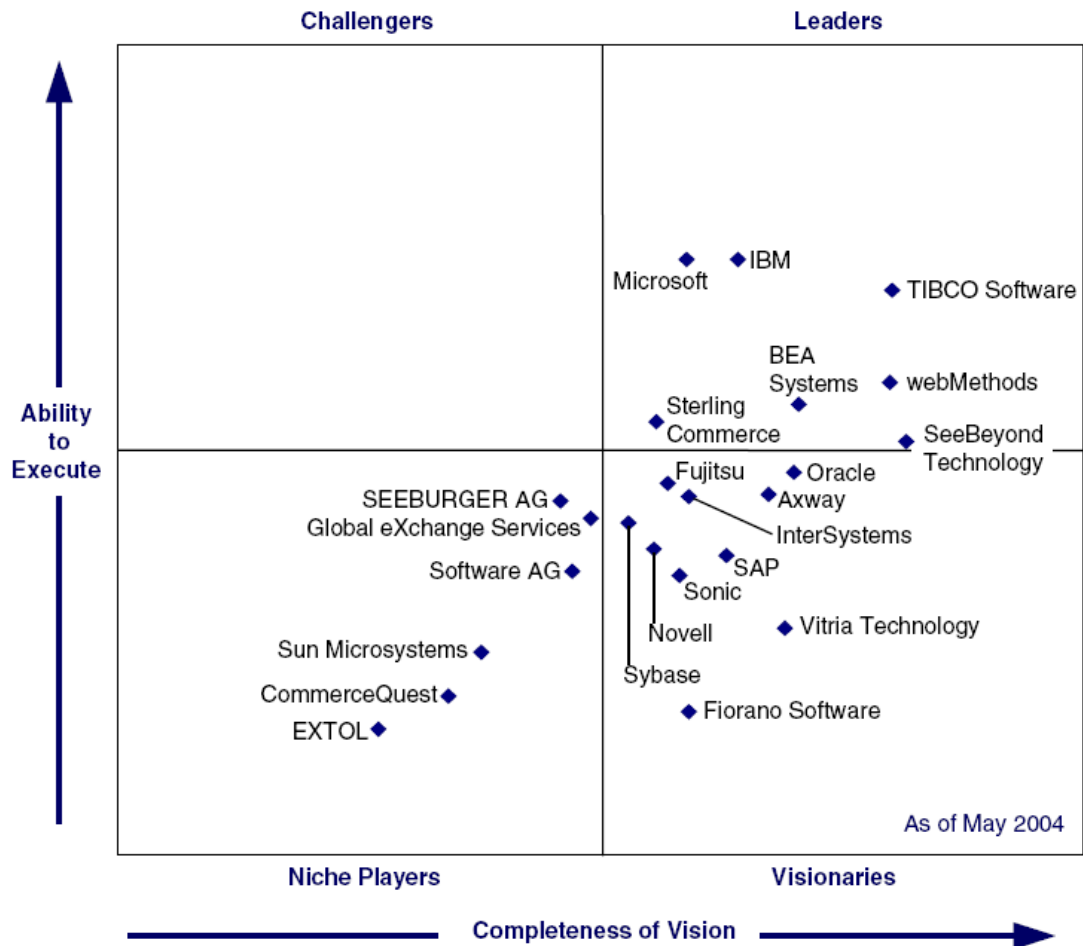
Challengers

Leaders

Microsoft

IBM

TIBCO Software

BEA Systems

webMethods

Sterling Commerce

SeeBeyond Technology

Ability to Execute

Fujitsu

Oracle

SEEBURGER AG

Axway

Global eXchange Services

InterSystems

SAP

Software AG

Sonic

Novell

Vitria Technology

Sun Microsystems

Sybase

CommerceQuest

Fiorano Software

EXTOL

As of May 2004

Niche Players

Visionaries

Completeness of Vision